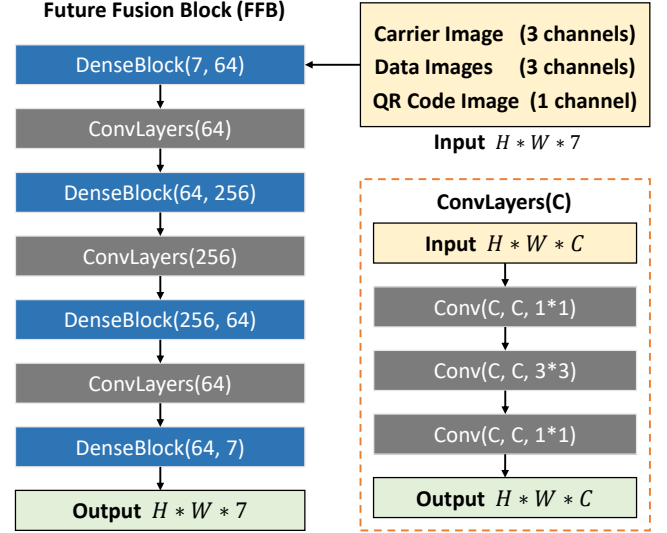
Future Fusion Block (FFB)

DenseBlock(7, 64)

ConvLayers(64)

DenseBlock(64, 256)

ConvLayers(256)

DenseBlock(256, 64)

ConvLayers(64)

DenseBlock(64, 7)

Output $H * W * 7$

Carrier Image (3 channels)
Data Images (3 channels)
QR Code Image (1 channel)

Input $H * W * 7$

ConvLayers(C)

Input $H * W * C$

Conv(C, C, 1*1)

Conv(C, C, 3*3)

Conv(C, C, 1*1)

Output $H * W * C$